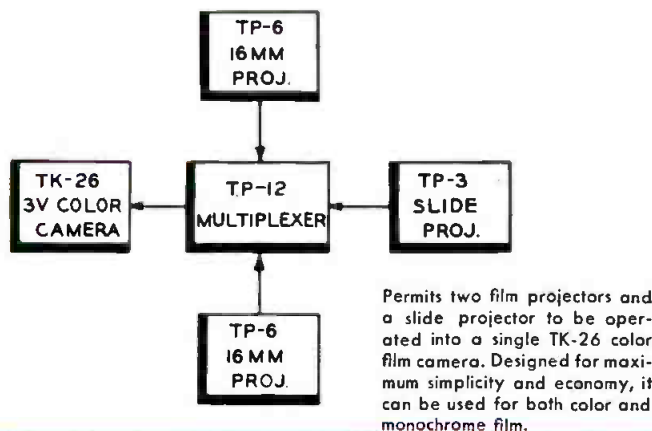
TP-6
16 MM
PROJ.

TK-26
3V COLOR
CAMERA

TP-12
MULTIPLEXER

TP-3
SLIDE
PROJ.

TP-6
16 MM
PROJ.

Permits two film projectors and a slide projector to be operated into a single TK-26 color film camera. Designed for maximum simplicity and economy, it can be used for both color and monochrome film.